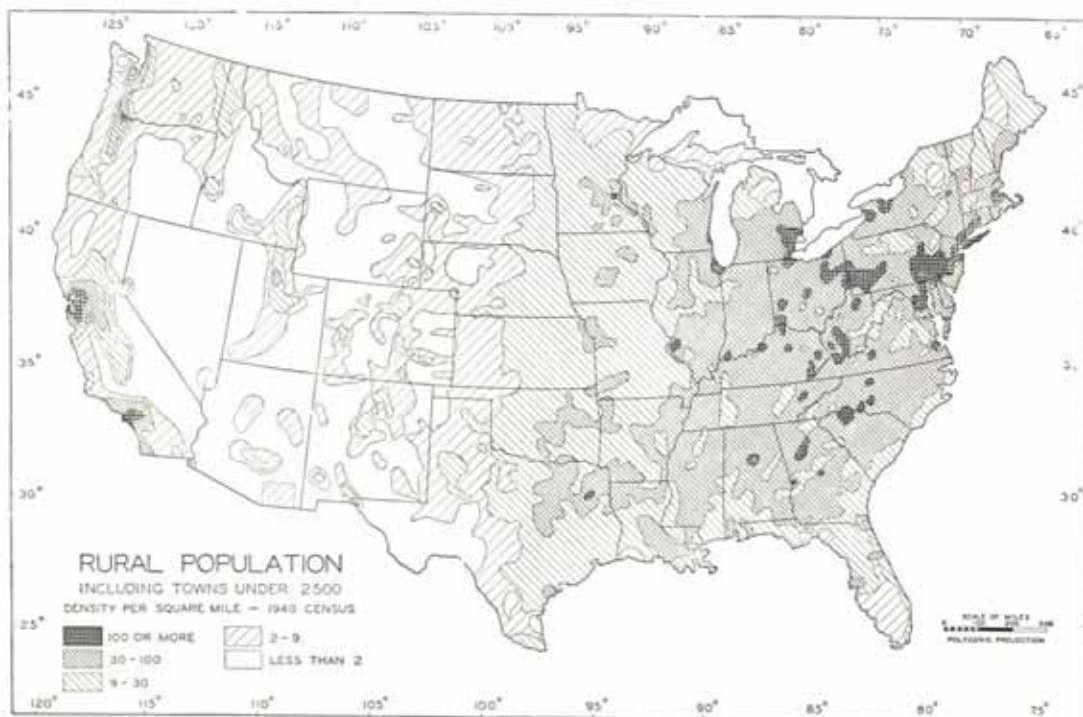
125° 120° 115° 110° 105° 100° 95° 90° 85° 80° 75° 70° 65°

45° 45°

40° 40°

35° 35°

30° 30°

25°

RURAL POPULATION
INCLUDING TOWNS UNDER 2500
DENSITY PER SQUARE MILE — 1940 CENSUS

100 OR MORE
30 - 100
9 - 30
2 - 9
LESS THAN 2

SCALE OF MILES
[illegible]
POLYCONIC PROJECTION

120° 115° 110° 105° 100° 95° 90° 85° 80° 75°